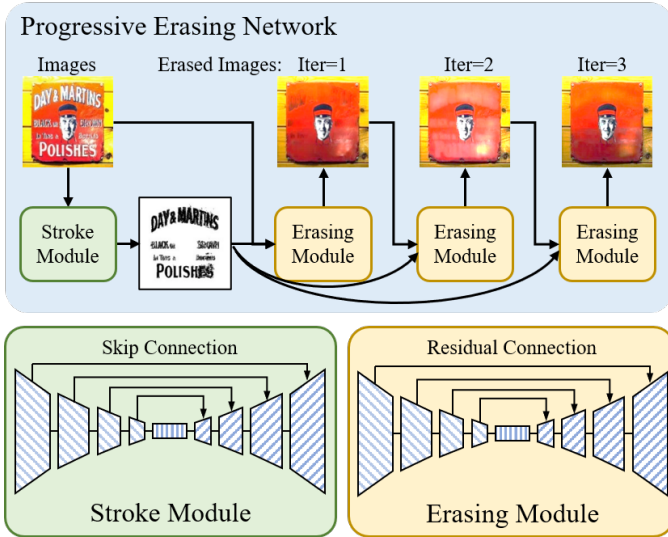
Progressive Erasing Network

Images

Erased Images: Iter=1

Iter=2

Iter=3

DAY & MARTINS
BLACK
SEMARY
POLISHES

Stroke Module

DAY & MARTINS
BLACK
SEMARY
POLISHES

Erasing Module

Erasing Module

Erasing Module

Skip Connection

Stroke Module

Residual Connection

Erasing Module